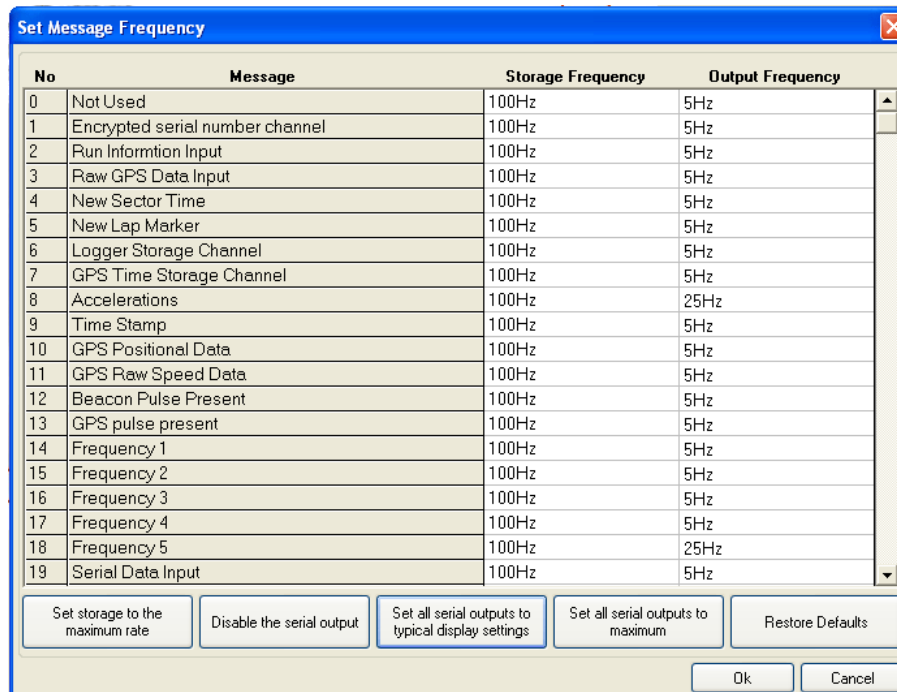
Set Message Frequency

| No | Message | Storage Frequency | Output Frequency |
|---|---|---|---|
| 0 | Not Used | 100Hz | 5Hz |
| 1 | Encrypted serial number channel | 100Hz | 5Hz |
| 2 | Run Informtion Input | 100Hz | 5Hz |
| 3 | Raw GPS Data Input | 100Hz | 5Hz |
| 4 | New Sector Time | 100Hz | 5Hz |
| 5 | New Lap Marker | 100Hz | 5Hz |
| 6 | Logger Storage Channel | 100Hz | 5Hz |
| 7 | GPS Time Storage Channel | 100Hz | 5Hz |
| 8 | Accelerations | 100Hz | 25Hz |
| 9 | Time Stamp | 100Hz | 5Hz |
| 10 | GPS Positional Data | 100Hz | 5Hz |
| 11 | GPS Raw Speed Data | 100Hz | 5Hz |
| 12 | Beacon Pulse Present | 100Hz | 5Hz |
| 13 | GPS pulse present | 100Hz | 5Hz |
| 14 | Frequency 1 | 100Hz | 5Hz |
| 15 | Frequency 2 | 100Hz | 5Hz |
| 16 | Frequency 3 | 100Hz | 5Hz |
| 17 | Frequency 4 | 100Hz | 5Hz |
| 18 | Frequency 5 | 100Hz | 25Hz |
| 19 | Serial Data Input | 100Hz | 5Hz |

Set storage to the maximum rate
Disable the serial output
Set all serial outputs to typical display settings
Set all serial outputs to maximum
Restore Defaults

Ok
Cancel